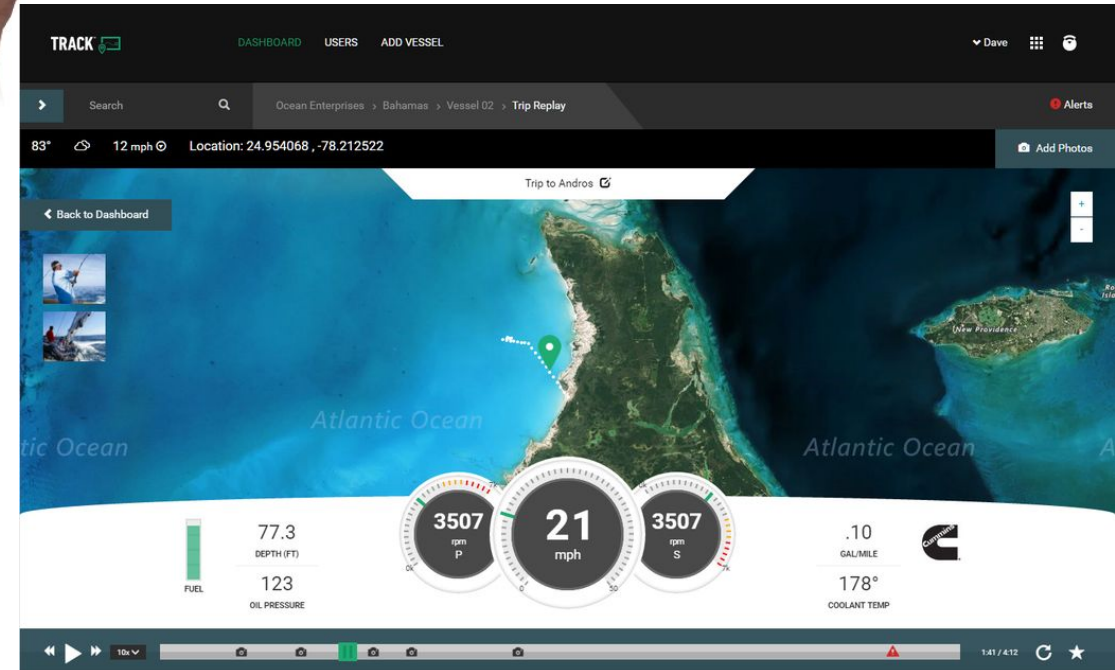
TRACK

DASHBOARD USERS ADD VESSEL

Dave

Search

Ocean Enterprises › Bahamas › Vessel 02 › Trip Replay

Alerts

83° 12 mph Location: 24.954068 , -78.212522

Add Photos

Trip to Andros

Back to Dashboard

+
-

New Providence

Atlantic Ocean

tic Ocean

Atlantic Ocean

FUEL

77.3
DEPTH (FT)

123
OIL PRESSURE

3507
rpm
P

21
mph

3507
rpm
S

.10
GAL/MILE

178°
COOLANT TEMP

10x

1:41 / 4:12